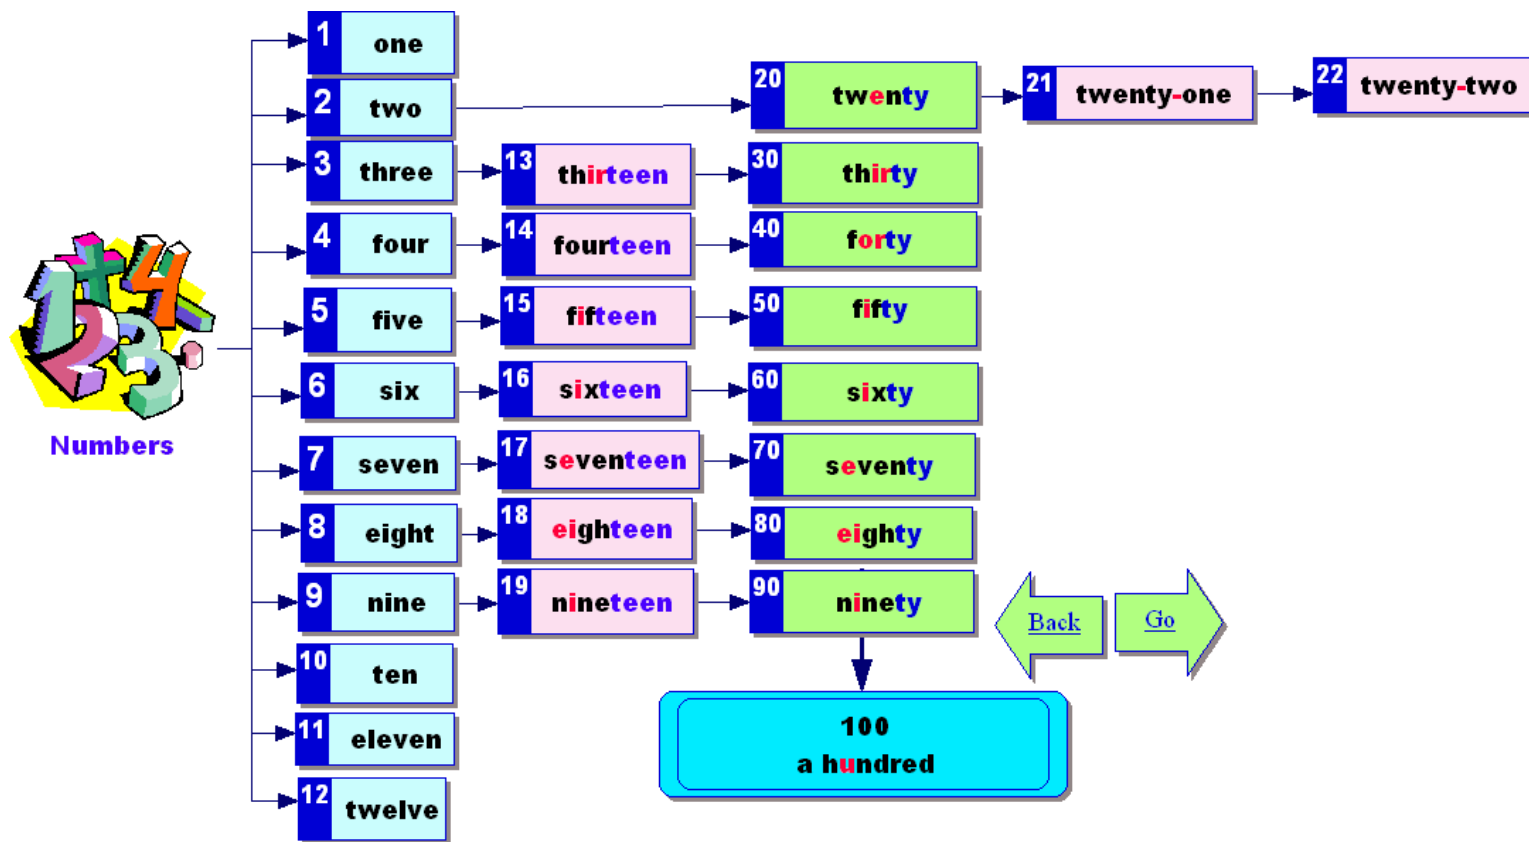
Numbers

1 one
2 two
3 three
4 four
5 five
6 six
7 seven
8 eight
9 nine
10 ten
11 eleven
12 twelve

13 thirteen
14 fourteen
15 fifteen
16 sixteen
17 seventeen
18 eighteen
19 nineteen

20 twenty
30 thirty
40 forty
50 fifty
60 sixty
70 seventy
80 eighty
90 ninety

21 twenty-one
22 twenty-two

100
a hundred

Back
Go